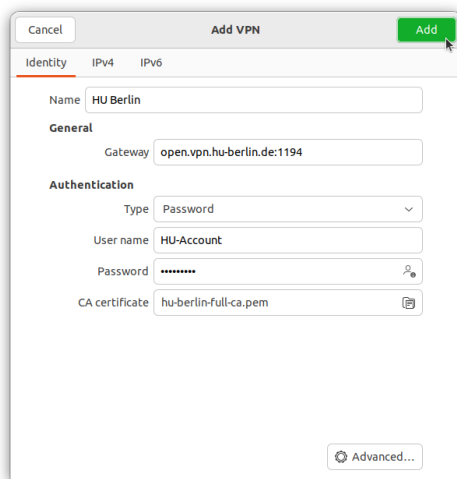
Cancel

Add VPN

Add

Identity IPv4 IPv6

Name HU Berlin

General

Gateway open.vpn.hu-berlin.de:1194

Authentication

Type Password

User name HU-Account

Password ••••••••••

CA certificate hu-berlin-full-ca.pem

Advanced...